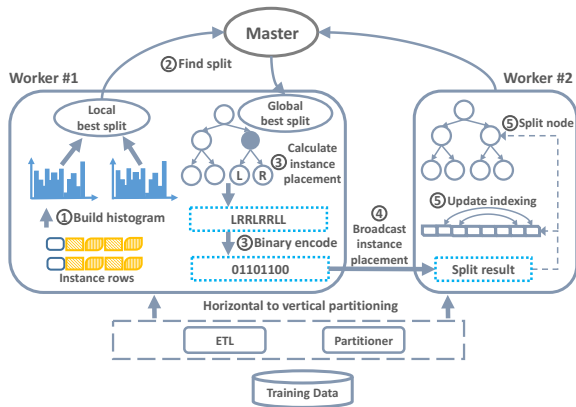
Master

② Find split

Worker #1

Worker #2

Local best split

Global best split

③ Calculate instance placement

L R

① Build histogram

Instance rows

LRRLRRLL

③ Binary encode

01101100

④ Broadcast instance placement

⑤ Split node

⑤ Update indexing

Split result

Horizontal to vertical partitioning

ETL

Partitioner

Training Data